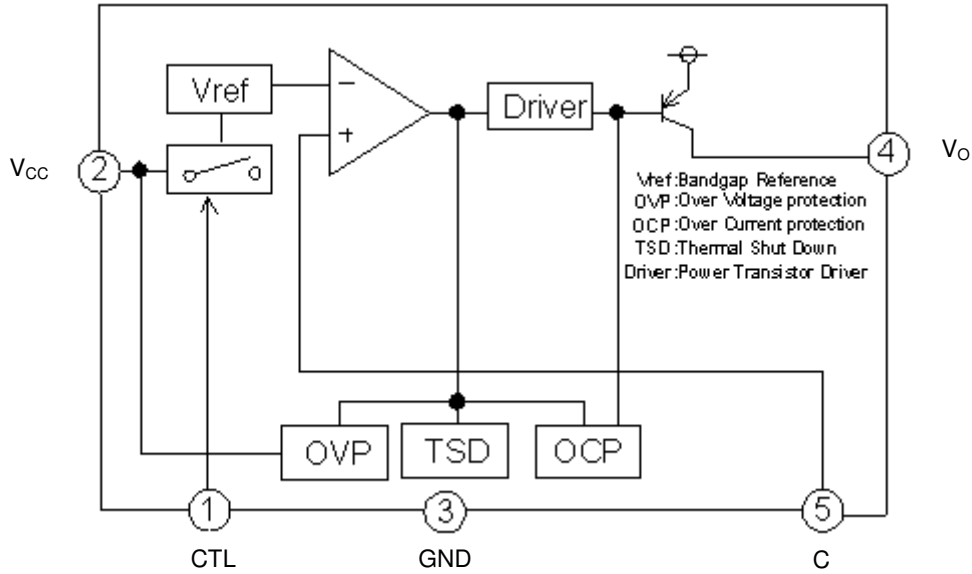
Vref

−

+

Driver

$V_{CC}$

2

4

$V_O$

Vref:Bandgap Reference
OVP:Over Voltage protection
OCP:Over Current protection
TSD:Thermal Shut Down
Driver:Power Transistor Driver

OVP

TSD

OCP

1

3

5

CTL

GND

C